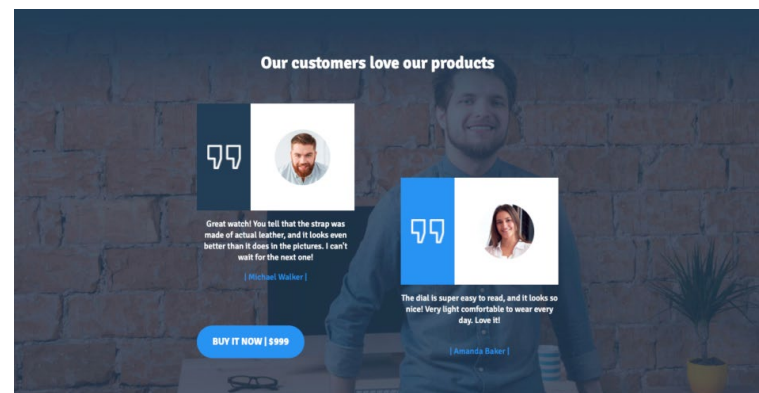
Our customers love our products

Great watch! You tell that the strap was made of actual leather, and it looks even better than it does in the pictures. I can't wait for the next one!

| Michael Walker |

The dial is super easy to read, and it looks so nice! Very light comfortable to wear every day. Love it!

| Amanda Baker |

BUY IT NOW | $999